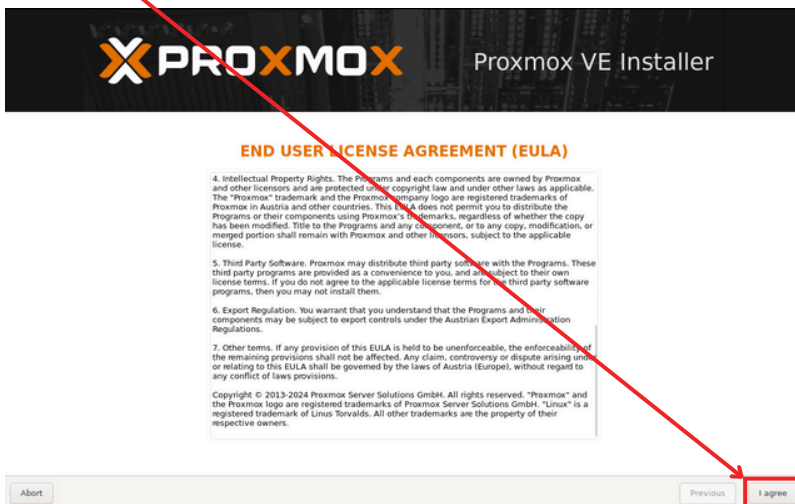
PROXMOX

Proxmox VE Installer

END USER LICENSE AGREEMENT (EULA)

4. Intellectual Property Rights. The Programs and each components are owned by Proxmox and other licensors and are protected under copyright law and under other laws as applicable. The "Proxmox" trademark and the Proxmox company logo are registered trademarks of Proxmox in Austria and other countries. This EULA does not permit you to distribute the Programs or their components using Proxmox's trademarks, regardless of whether the copy has been modified. Title to the Programs and any component, or to any copy, modification, or merged portion shall remain with Proxmox and other licensors, subject to the applicable license.

5. Third Party Software. Proxmox may distribute third party software with the Programs. These third party programs are provided as a convenience to you, and are subject to their own license terms. If you do not agree to the applicable license terms for the third party software programs, then you may not install them.

6. Export Regulation. You warrant that you understand that the Programs and their components may be subject to export controls under the Austrian Export Administration Regulations.

7. Other terms. If any provision of this EULA is held to be unenforceable, the enforceability of the remaining provisions shall not be affected. Any claim, controversy or dispute arising under or relating to this EULA shall be governed by the laws of Austria (Europe), without regard to any conflict of laws provisions.

Copyright © 2013-2024 Proxmox Server Solutions GmbH. All rights reserved. "Proxmox" and the Proxmox logo are registered trademarks of Proxmox Server Solutions GmbH. "Linux" is a registered trademark of Linus Torvalds. All other trademarks are the property of their respective owners.

Abort

Previous

I agree